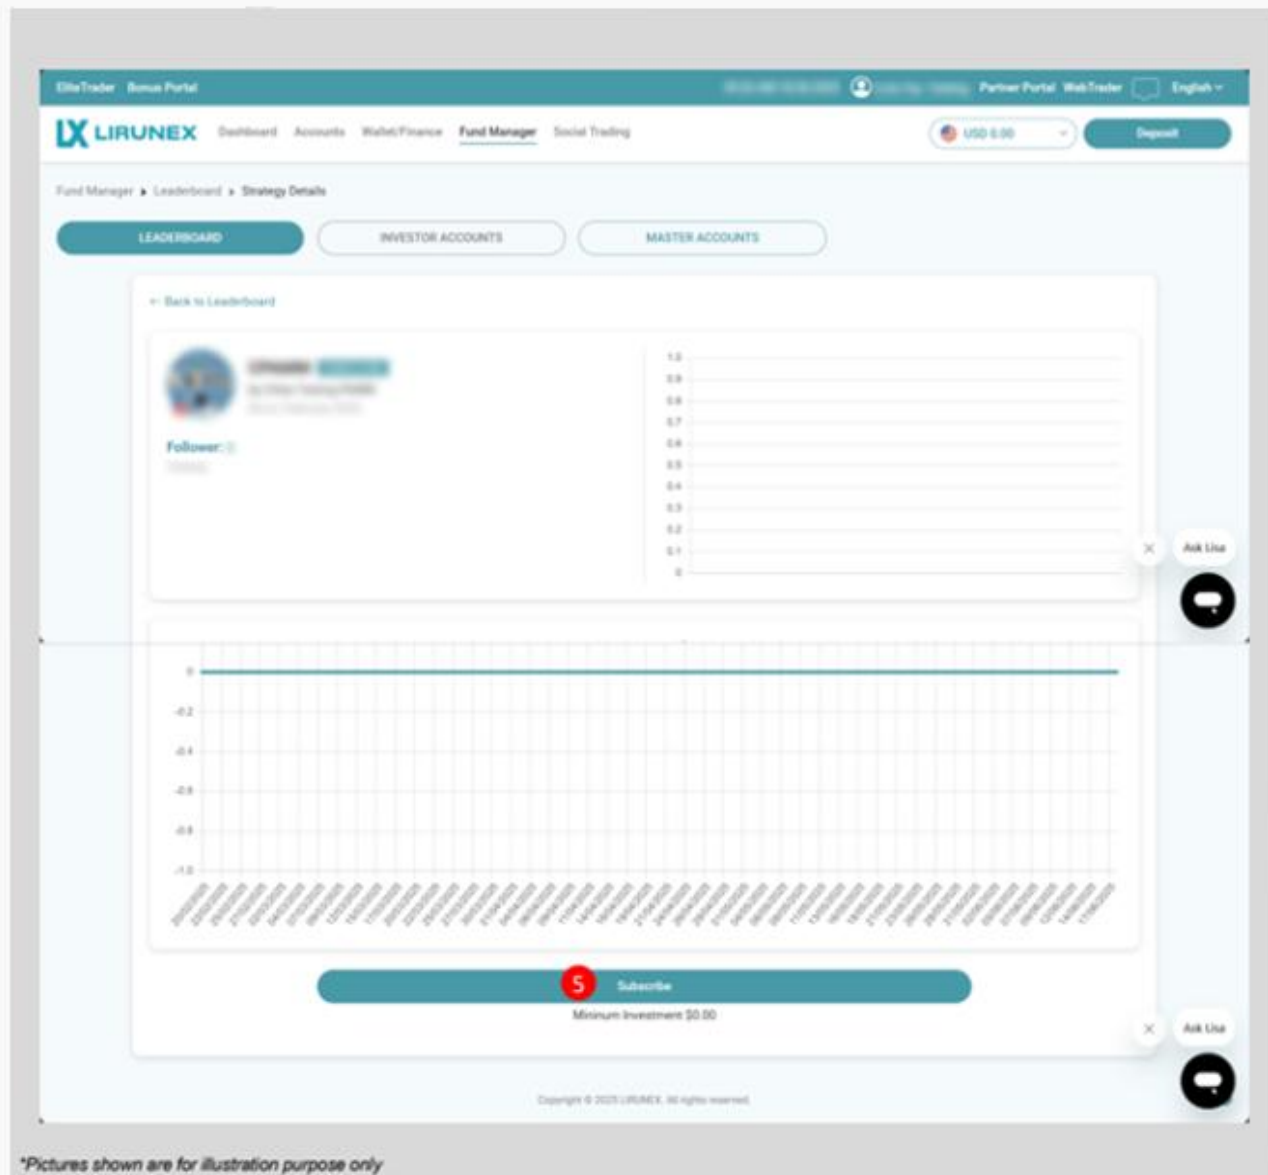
EliteTrader Bonus Portal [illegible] Partner Portal WebTrader English

LX LIRUNEX Dashboard Accounts Wallet/Finance Fund Manager Social Trading USD 0.00 Deposit

Fund Manager ▸ Leaderboard ▸ Strategy Details

LEADERBOARD INVESTOR ACCOUNTS MASTER ACCOUNTS

← Back to Leaderboard

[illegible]

Follower: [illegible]

1.0
0.9
0.8
0.7
0.6
0.5
0.4
0.3
0.2
0.1
0

Ask Us

0
-0.2
-0.4
-0.6
-0.8
-1.0

5 Subscribe

Minimum Investment $0.00

Ask Us

Copyright © 2025 LIRUNEX. All rights reserved.

*Pictures shown are for illustration purpose only